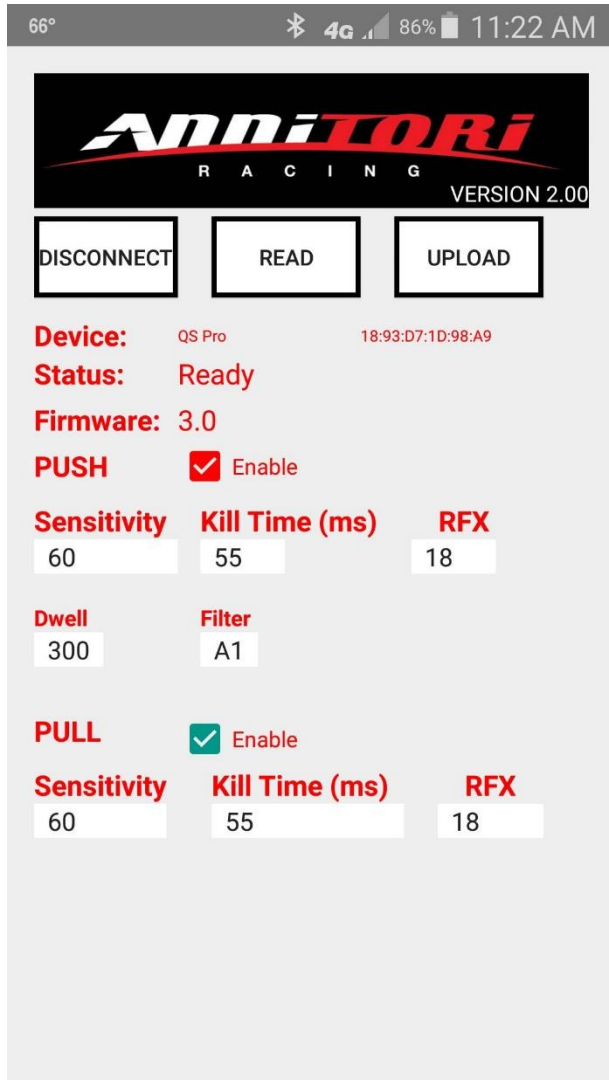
66° 4G 86% 11:22 AM

ANNITORI
RACING
VERSION 2.00

DISCONNECT
READ
UPLOAD

Device: QS Pro 18:93:D7:1D:98:A9
Status: Ready
Firmware: 3.0

PUSH Enable

Sensitivity 60
Kill Time (ms) 55
RFX 18

Dwell 300
Filter A1

PULL Enable

Sensitivity 60
Kill Time (ms) 55
RFX 18